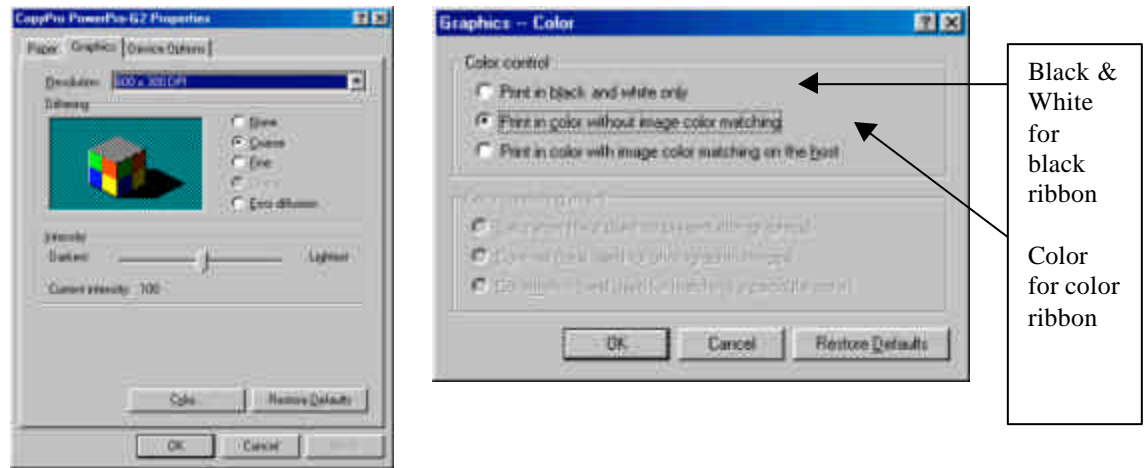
CopyPro PowerPro-G2 Properties

Paper Graphics Device Options

Resolution 300 x 300 DPI

Dithering

None
Coarse
Fine
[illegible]
Error diffusion

Intensity
Darkest Lightest
Current intensity: 100

Color... Restore Defaults

OK Cancel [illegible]

Graphics -- Color

Color control
Print in black and white only
Print in color without image color matching
Print in color with image color matching on the host

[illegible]
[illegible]
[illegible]
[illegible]

OK Cancel Restore Defaults

Black & White for black ribbon

Color for color ribbon